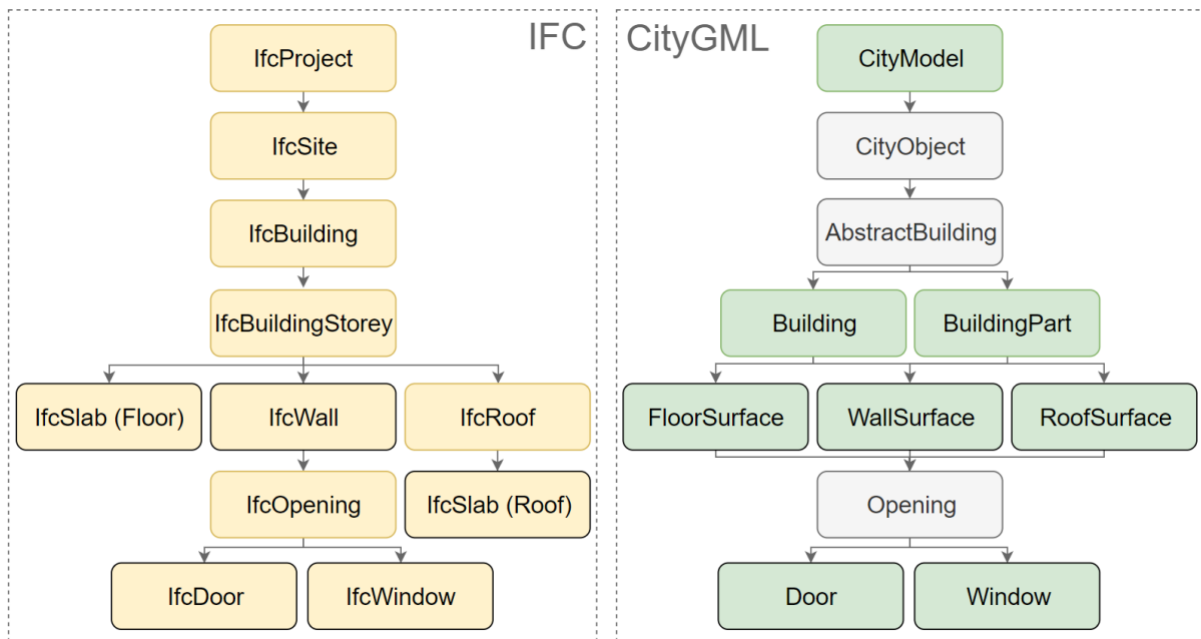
IFC

IfcProject

IfcSite

IfcBuilding

IfcBuildingStorey

IfcSlab (Floor)

IfcWall

IfcRoof

IfcOpening

IfcSlab (Roof)

IfcDoor

IfcWindow

CityGML

CityModel

CityObject

AbstractBuilding

Building

BuildingPart

FloorSurface

WallSurface

RoofSurface

Opening

Door

Window